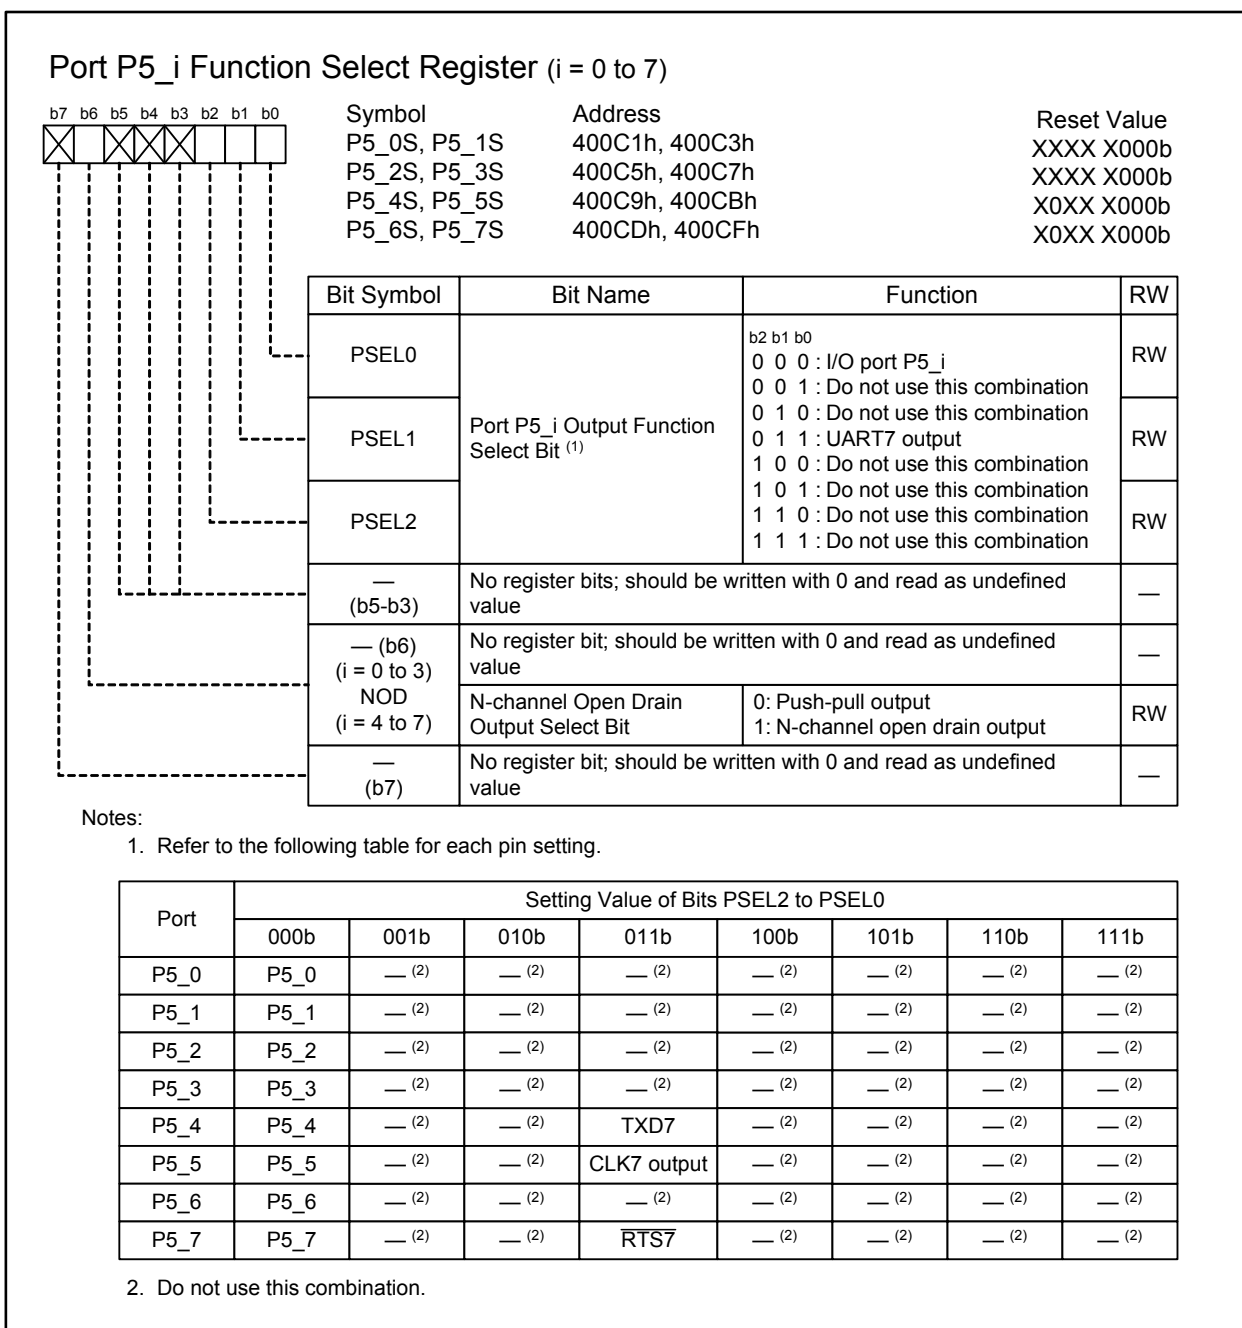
Port P5_i Function Select Register (i = 0 to 7)

b7 b6 b5 b4 b3 b2 b1 b0

| Symbol | Address | Reset Value |
|---|---|---|
| P5_0S, P5_1S | 400C1h, 400C3h | XXXX X000b |
| P5_2S, P5_3S | 400C5h, 400C7h | XXXX X000b |
| P5_4S, P5_5S | 400C9h, 400CBh | X0XX X000b |
| P5_6S, P5_7S | 400CDh, 400CFh | X0XX X000b |

| Bit Symbol | Bit Name | Function | RW |
|---|---|---|---|
| PSEL0 | Port P5_i Output Function Select Bit $^{(1)}$ | b2 b1 b0<br>0 0 0 : I/O port P5_i<br>0 0 1 : Do not use this combination<br>0 1 0 : Do not use this combination<br>0 1 1 : UART7 output<br>1 0 0 : Do not use this combination<br>1 0 1 : Do not use this combination<br>1 1 0 : Do not use this combination<br>1 1 1 : Do not use this combination | RW |
| PSEL1 | | | RW |
| PSEL2 | | | RW |
| — (b5-b3) | No register bits; should be written with 0 and read as undefined value | | — |
| — (b6) (i = 0 to 3) | No register bit; should be written with 0 and read as undefined value | | — |
| NOD (i = 4 to 7) | N-channel Open Drain Output Select Bit | 0: Push-pull output<br>1: N-channel open drain output | RW |
| — (b7) | No register bit; should be written with 0 and read as undefined value | | — |

Notes:
1. Refer to the following table for each pin setting.

| Port | 000b | 001b | 010b | 011b | 100b | 101b | 110b | 111b |
|---|---|---|---|---|---|---|---|---|
| | Setting Value of Bits PSEL2 to PSEL0 | | | | | | | |
| P5_0 | P5_0 | — $^{(2)}$ | — $^{(2)}$ | — $^{(2)}$ | — $^{(2)}$ | — $^{(2)}$ | — $^{(2)}$ | — $^{(2)}$ |
| P5_1 | P5_1 | — $^{(2)}$ | — $^{(2)}$ | — $^{(2)}$ | — $^{(2)}$ | — $^{(2)}$ | — $^{(2)}$ | — $^{(2)}$ |
| P5_2 | P5_2 | — $^{(2)}$ | — $^{(2)}$ | — $^{(2)}$ | — $^{(2)}$ | — $^{(2)}$ | — $^{(2)}$ | — $^{(2)}$ |
| P5_3 | P5_3 | — $^{(2)}$ | — $^{(2)}$ | — $^{(2)}$ | — $^{(2)}$ | — $^{(2)}$ | — $^{(2)}$ | — $^{(2)}$ |
| P5_4 | P5_4 | — $^{(2)}$ | — $^{(2)}$ | TXD7 | — $^{(2)}$ | — $^{(2)}$ | — $^{(2)}$ | — $^{(2)}$ |
| P5_5 | P5_5 | — $^{(2)}$ | — $^{(2)}$ | CLK7 output | — $^{(2)}$ | — $^{(2)}$ | — $^{(2)}$ | — $^{(2)}$ |
| P5_6 | P5_6 | — $^{(2)}$ | — $^{(2)}$ | — $^{(2)}$ | — $^{(2)}$ | — $^{(2)}$ | — $^{(2)}$ | — $^{(2)}$ |
| P5_7 | P5_7 | — $^{(2)}$ | — $^{(2)}$ | $\overline{RTS7}$ | — $^{(2)}$ | — $^{(2)}$ | — $^{(2)}$ | — $^{(2)}$ |

2. Do not use this combination.